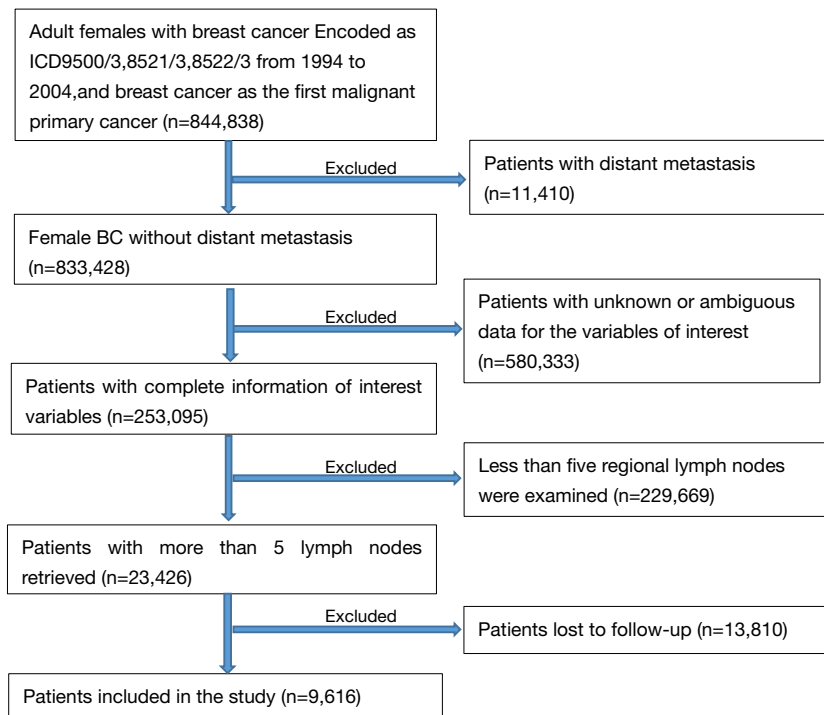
Adult females with breast cancer Encoded as ICD9500/3,8521/3,8522/3 from 1994 to 2004,and breast cancer as the first malignant primary cancer (n=844,838)

Excluded

Patients with distant metastasis (n=11,410)

Female BC without distant metastasis (n=833,428)

Excluded

Patients with unknown or ambiguous data for the variables of interest (n=580,333)

Patients with complete information of interest variables (n=253,095)

Excluded

Less than five regional lymph nodes were examined (n=229,669)

Patients with more than 5 lymph nodes retrieved (n=23,426)

Excluded

Patients lost to follow-up (n=13,810)

Patients included in the study (n=9,616)